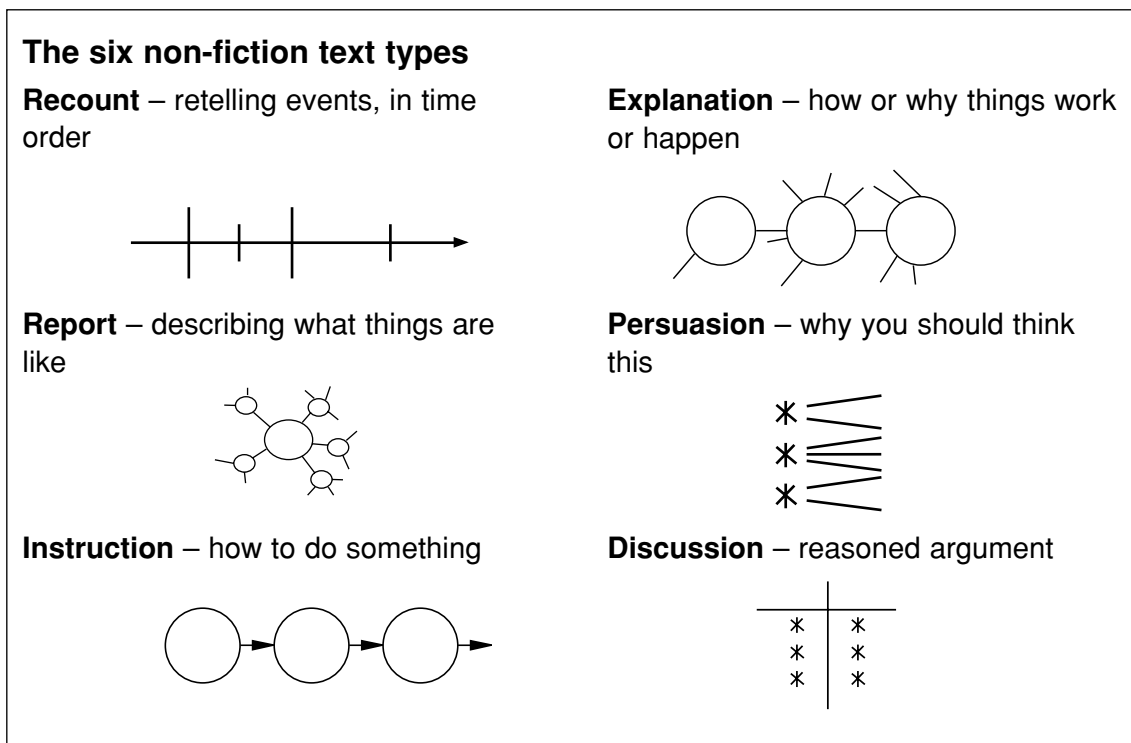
**The six non-fiction text types**

**Recount** – retelling events, in time order

**Report** – describing what things are like

**Instruction** – how to do something

**Explanation** – how or why things work or happen

**Persuasion** – why you should think this

**Discussion** – reasoned argument

| * | * |
|---|---|
| * | * |
| * | * |